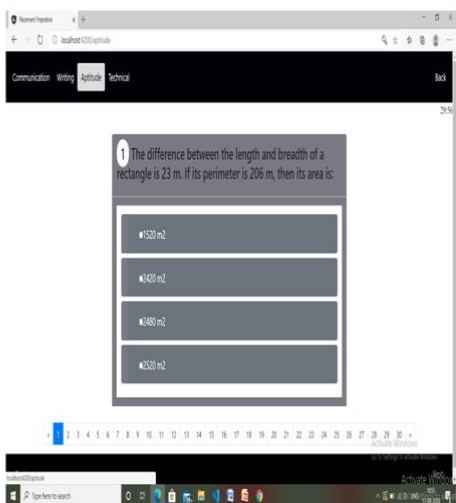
Placement Preparation

localhost:4200/aptitude

Communication Writing Aptitude Technical

Back

29:56

1 The difference between the length and breadth of a rectangle is 23 m. If its perimeter is 206 m, then its area is:

1520 m2

2420 m2

2480 m2

2520 m2

« 1 2 3 4 5 6 7 8 9 10 11 12 13 14 15 16 17 18 19 20 21 22 23 24 25 26 27 28 29 30 »

Activate Windows
Go to Settings to activate Windows.

localhost:4200/aptitude

Activate Windows

Type here to search